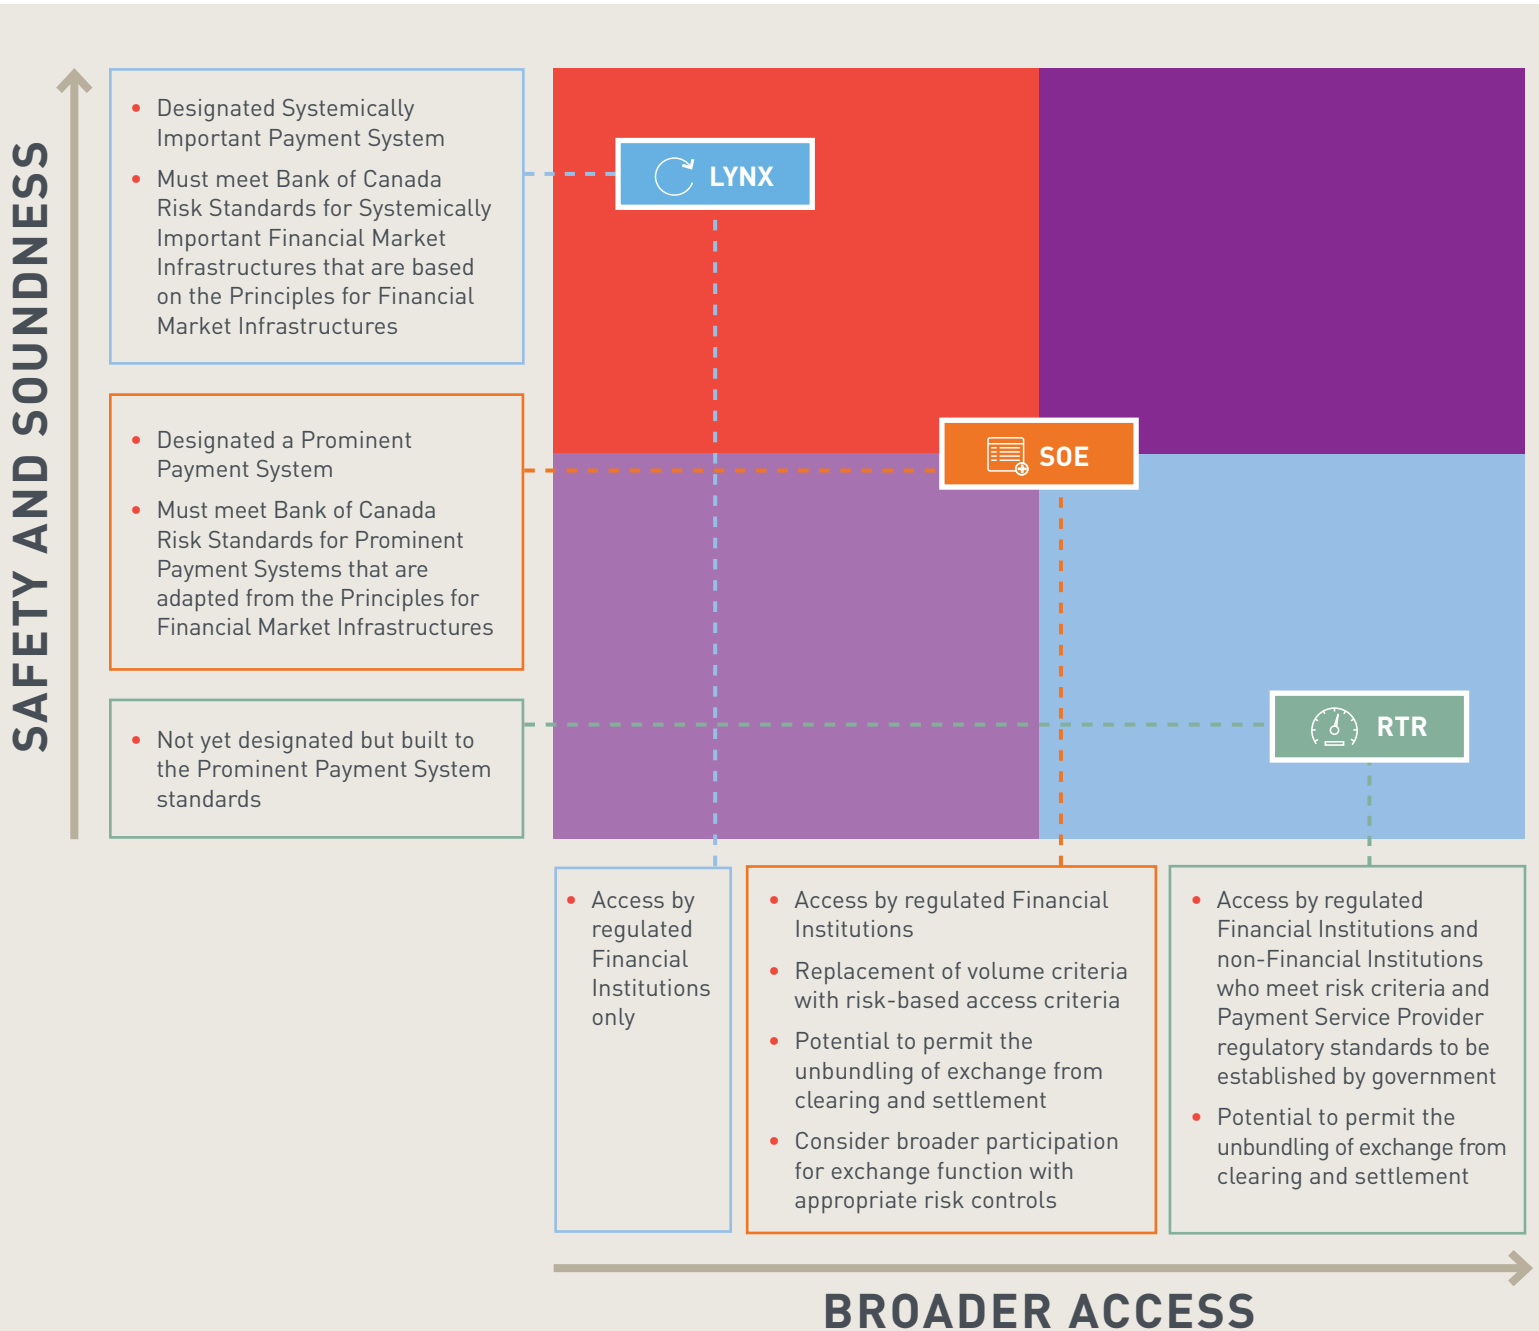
SAFETY AND SOUNDNESS

• Designated Systemically Important Payment System
• Must meet Bank of Canada Risk Standards for Systemically Important Financial Market Infrastructures that are based on the Principles for Financial Market Infrastructures

• Designated a Prominent Payment System
• Must meet Bank of Canada Risk Standards for Prominent Payment Systems that are adapted from the Principles for Financial Market Infrastructures

• Not yet designated but built to the Prominent Payment System standards

LYNX

SOE

RTR

• Access by regulated Financial Institutions only

• Access by regulated Financial Institutions
• Replacement of volume criteria with risk-based access criteria
• Potential to permit the unbundling of exchange from clearing and settlement
• Consider broader participation for exchange function with appropriate risk controls

• Access by regulated Financial Institutions and non-Financial Institutions who meet risk criteria and Payment Service Provider regulatory standards to be established by government
• Potential to permit the unbundling of exchange from clearing and settlement

BROADER ACCESS